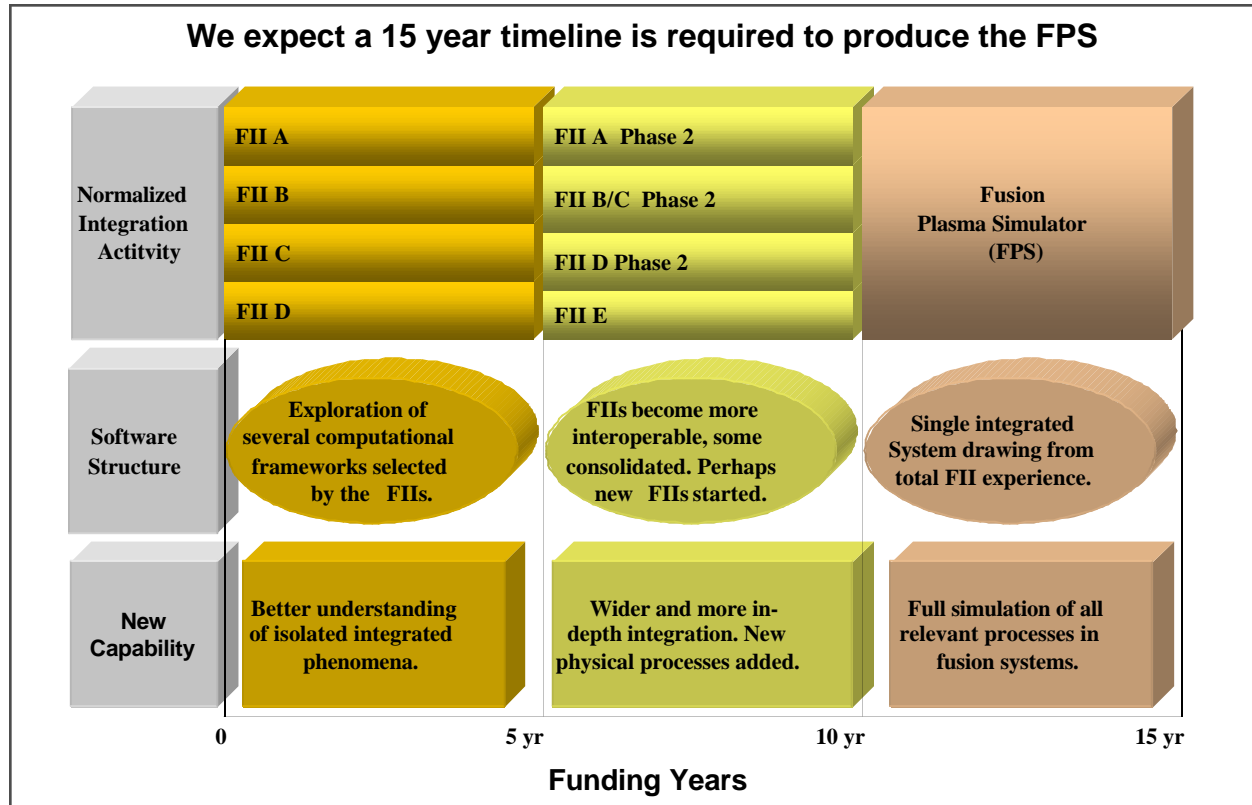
We expect a 15 year timeline is required to produce the FPS

Normalized Integration Actitvity

FII A
FII B
FII C
FII D

FII A Phase 2
FII B/C Phase 2
FII D Phase 2
FII E

Fusion Plasma Simulator (FPS)

Software Structure

Exploration of several computational frameworks selected by the FIIs.

FIIs become more interoperable, some consolidated. Perhaps new FIIs started.

Single integrated System drawing from total FII experience.

New Capability

Better understanding of isolated integrated phenomena.

Wider and more in-depth integration. New physical processes added.

Full simulation of all relevant processes in fusion systems.

0
5 yr
10 yr
15 yr

Funding Years